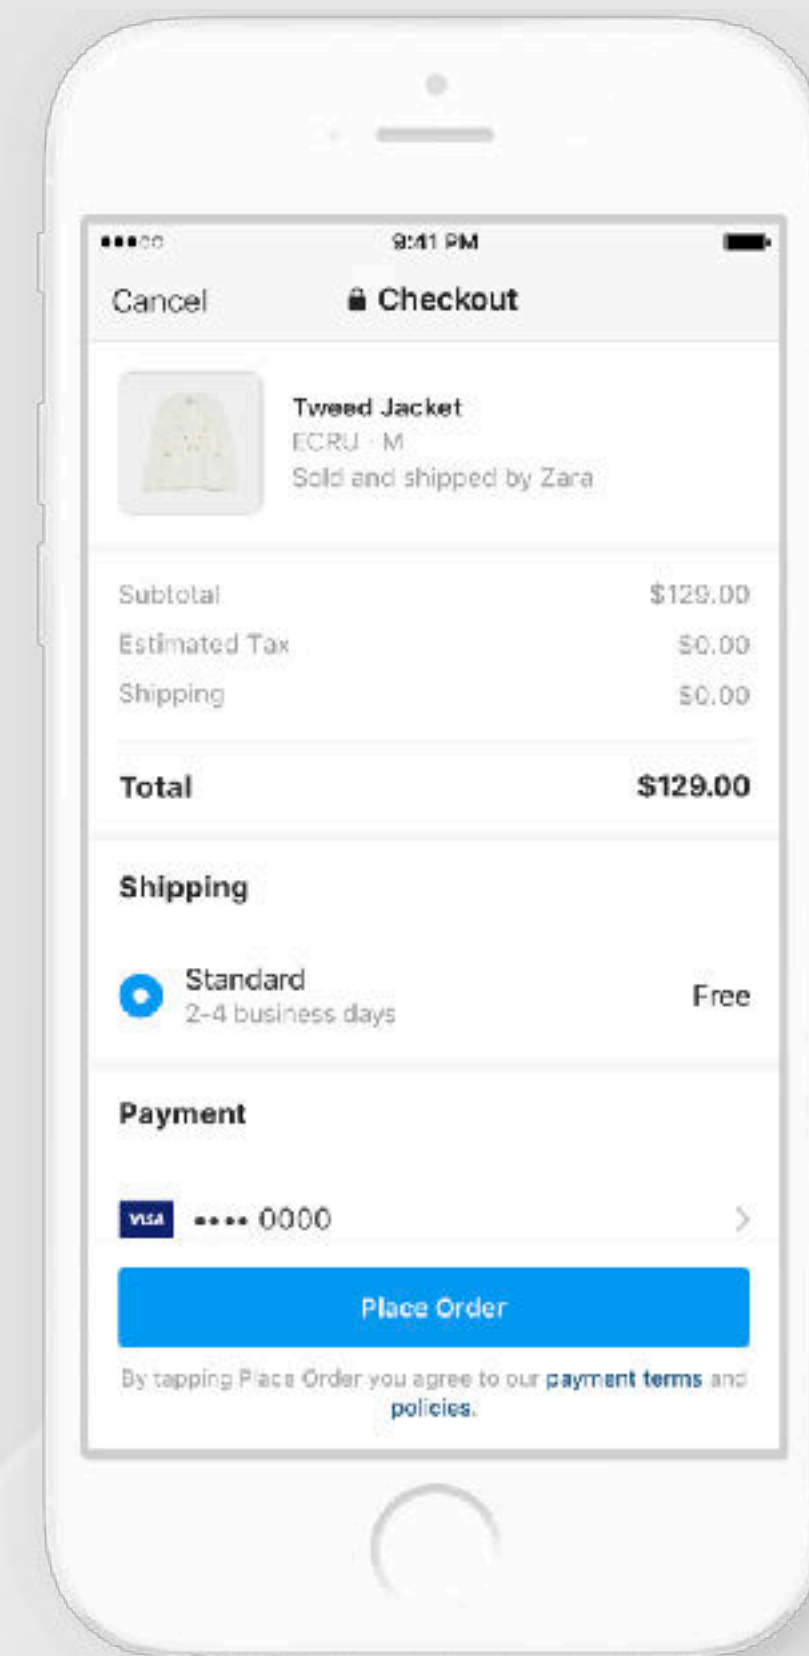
9:41 PM

Cancel

Checkout

Tweed Jacket
ECRU · M
Sold and shipped by Zara

Subtotal $129.00
Estimated Tax $0.00
Shipping $0.00

Total $129.00

Shipping

Standard
2-4 business days
Free

Payment

VISA •••• 0000

Place Order

By tapping Place Order you agree to our payment terms and policies.